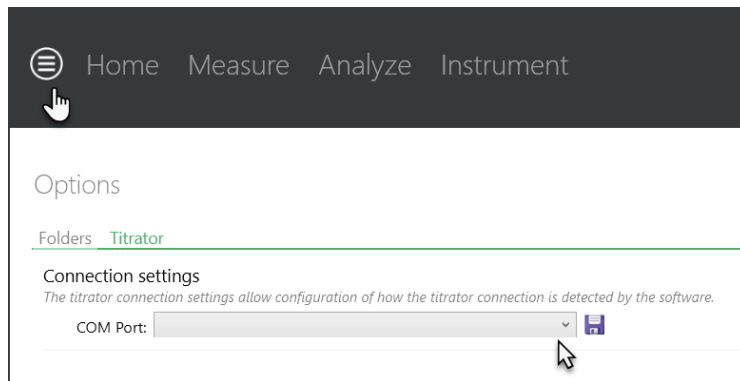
Home Measure Analyze Instrument

Options

Folders Titrator

Connection settings

The titrator connection settings allow configuration of how the titrator connection is detected by the software.

COM Port: